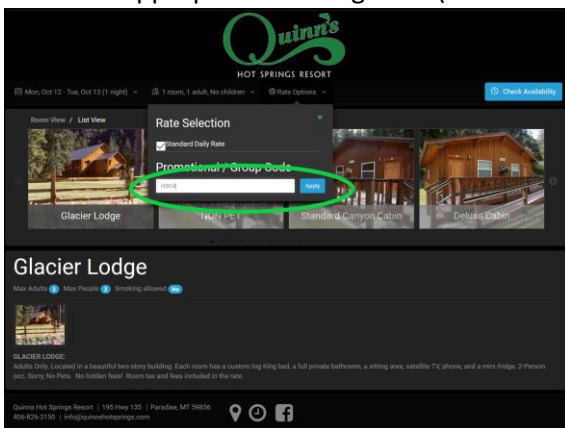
Quinn's
HOT SPRINGS RESORT

Mon, Oct 12 - Tue, Oct 13 (1 night) 1 room, 1 adult, No children Rate Options Check Availability

Room View / List View

Rate Selection
Standard Daily Rate
Promotional / Group Code
HSCA Apply

Glacier Lodge NON PET Standard Canyon Cabin Deluxe Cabin

Glacier Lodge

Max Adults 2 Max People 2 Smoking allowed No

GLACIER LODGE:
Adults Only. Located in a beautiful two-story building. Each room has a custom log King bed, a full private bathroom, a sitting area, satellite TV, phone, and a mini-fridge. 2-Person occ. Sorry, No Pets. No hidden fees! Room tax and fees included in the rate.

Quinn's Hot Springs Resort | 195 Hwy 135 | Paradise, MT 59856
406-826-3150 | info@quinnshotsprings.com